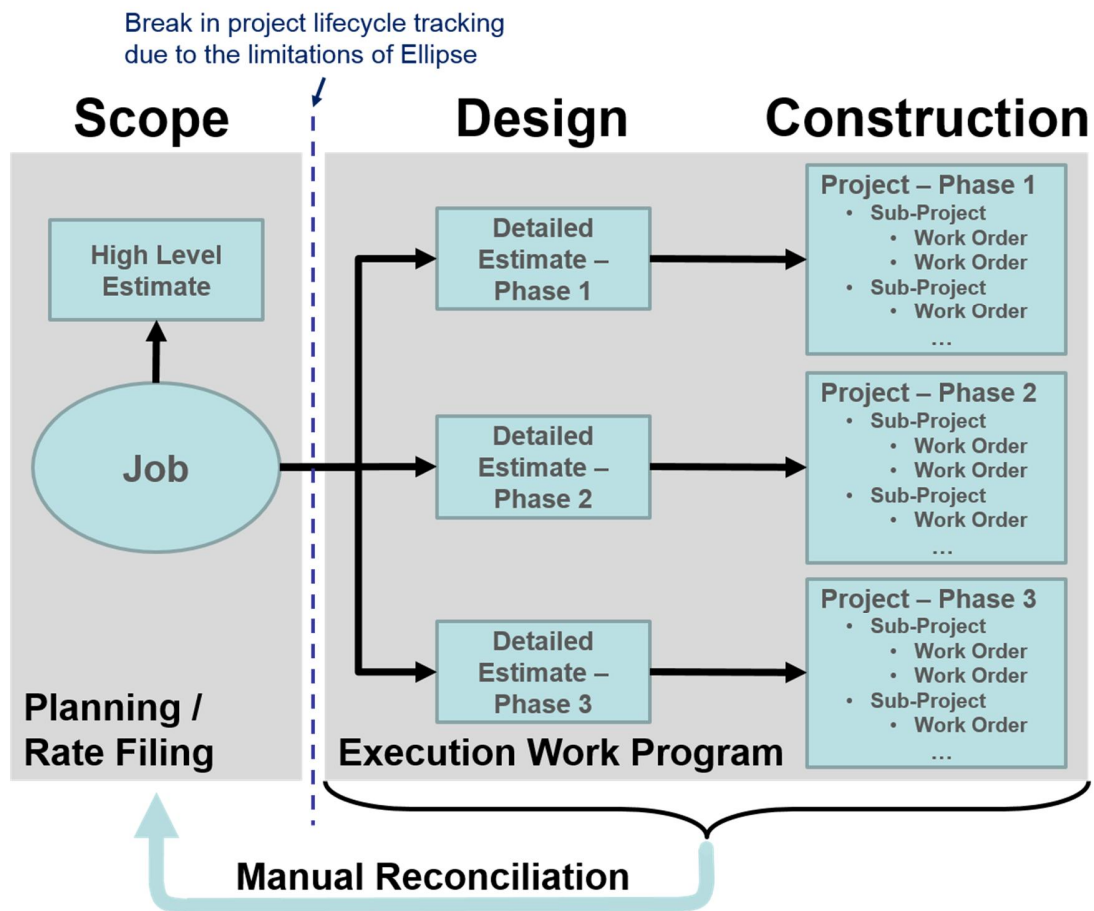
Break in project lifecycle tracking due to the limitations of Ellipse

Scope

Design

Construction

High Level Estimate

Job

Detailed Estimate – Phase 1

Detailed Estimate – Phase 2

Detailed Estimate – Phase 3

Project – Phase 1
• Sub-Project
• Work Order
• Work Order
• Sub-Project
• Work Order
…

Project – Phase 2
• Sub-Project
• Work Order
• Work Order
• Sub-Project
• Work Order
…

Project – Phase 3
• Sub-Project
• Work Order
• Work Order
• Sub-Project
• Work Order
…

Planning / Rate Filing

Execution Work Program

Manual Reconciliation